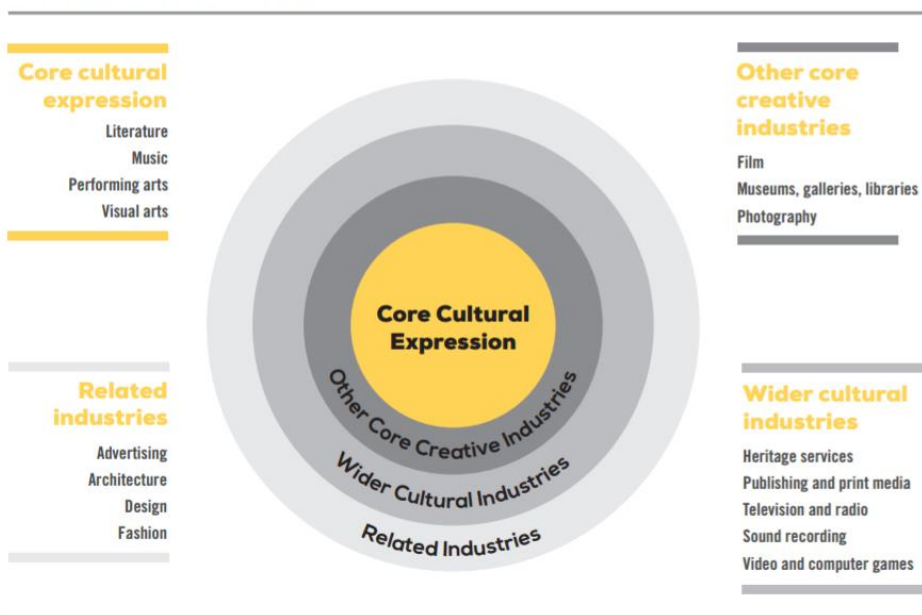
Core cultural expression

Literature
Music
Performing arts
Visual arts

Other core creative industries

Film
Museums, galleries, libraries
Photography

Core Cultural Expression

Other Core Creative Industries

Wider Cultural Industries

Related Industries

Related industries

Advertising
Architecture
Design
Fashion

Wider cultural industries

Heritage services
Publishing and print media
Television and radio
Sound recording
Video and computer games